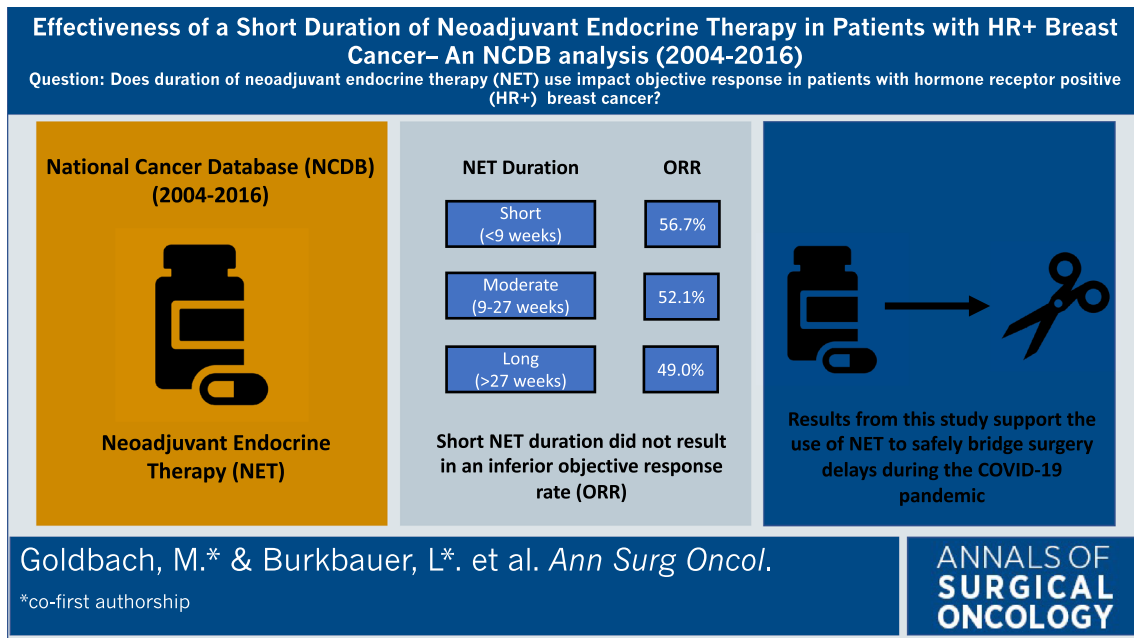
Effectiveness of a Short Duration of Neoadjuvant Endocrine Therapy in Patients with HR+ Breast Cancer– An NCDB analysis (2004-2016)

Question: Does duration of neoadjuvant endocrine therapy (NET) use impact objective response in patients with hormone receptor positive (HR+) breast cancer?

National Cancer Database (NCDB) (2004-2016)

Neoadjuvant Endocrine Therapy (NET)

| NET Duration | ORR |
|---|---|
| Short (<9 weeks) | 56.7% |
| Moderate (9-27 weeks) | 52.1% |
| Long (>27 weeks) | 49.0% |

Short NET duration did not result in an inferior objective response rate (ORR)

Results from this study support the use of NET to safely bridge surgery delays during the COVID-19 pandemic

Goldbach, M.* & Burkbauer, L*. et al. Ann Surg Oncol.

*co-first authorship

ANNALS OF SURGICAL ONCOLOGY